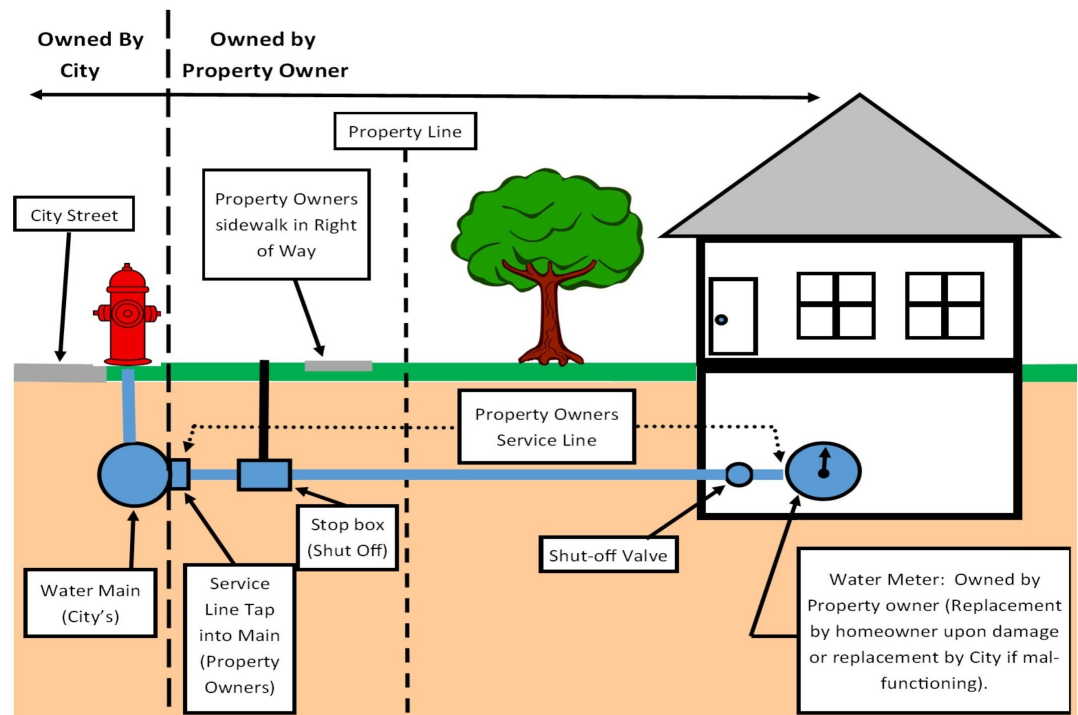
Owned By City

Owned by Property Owner

Property Line

Property Owners sidewalk in Right of Way

City Street

Property Owners Service Line

Stop box (Shut Off)

Shut-off Valve

Water Main (City's)

Service Line Tap into Main (Property Owners)

Water Meter: Owned by Property owner (Replacement by homeowner upon damage or replacement by City if malfunctioning).